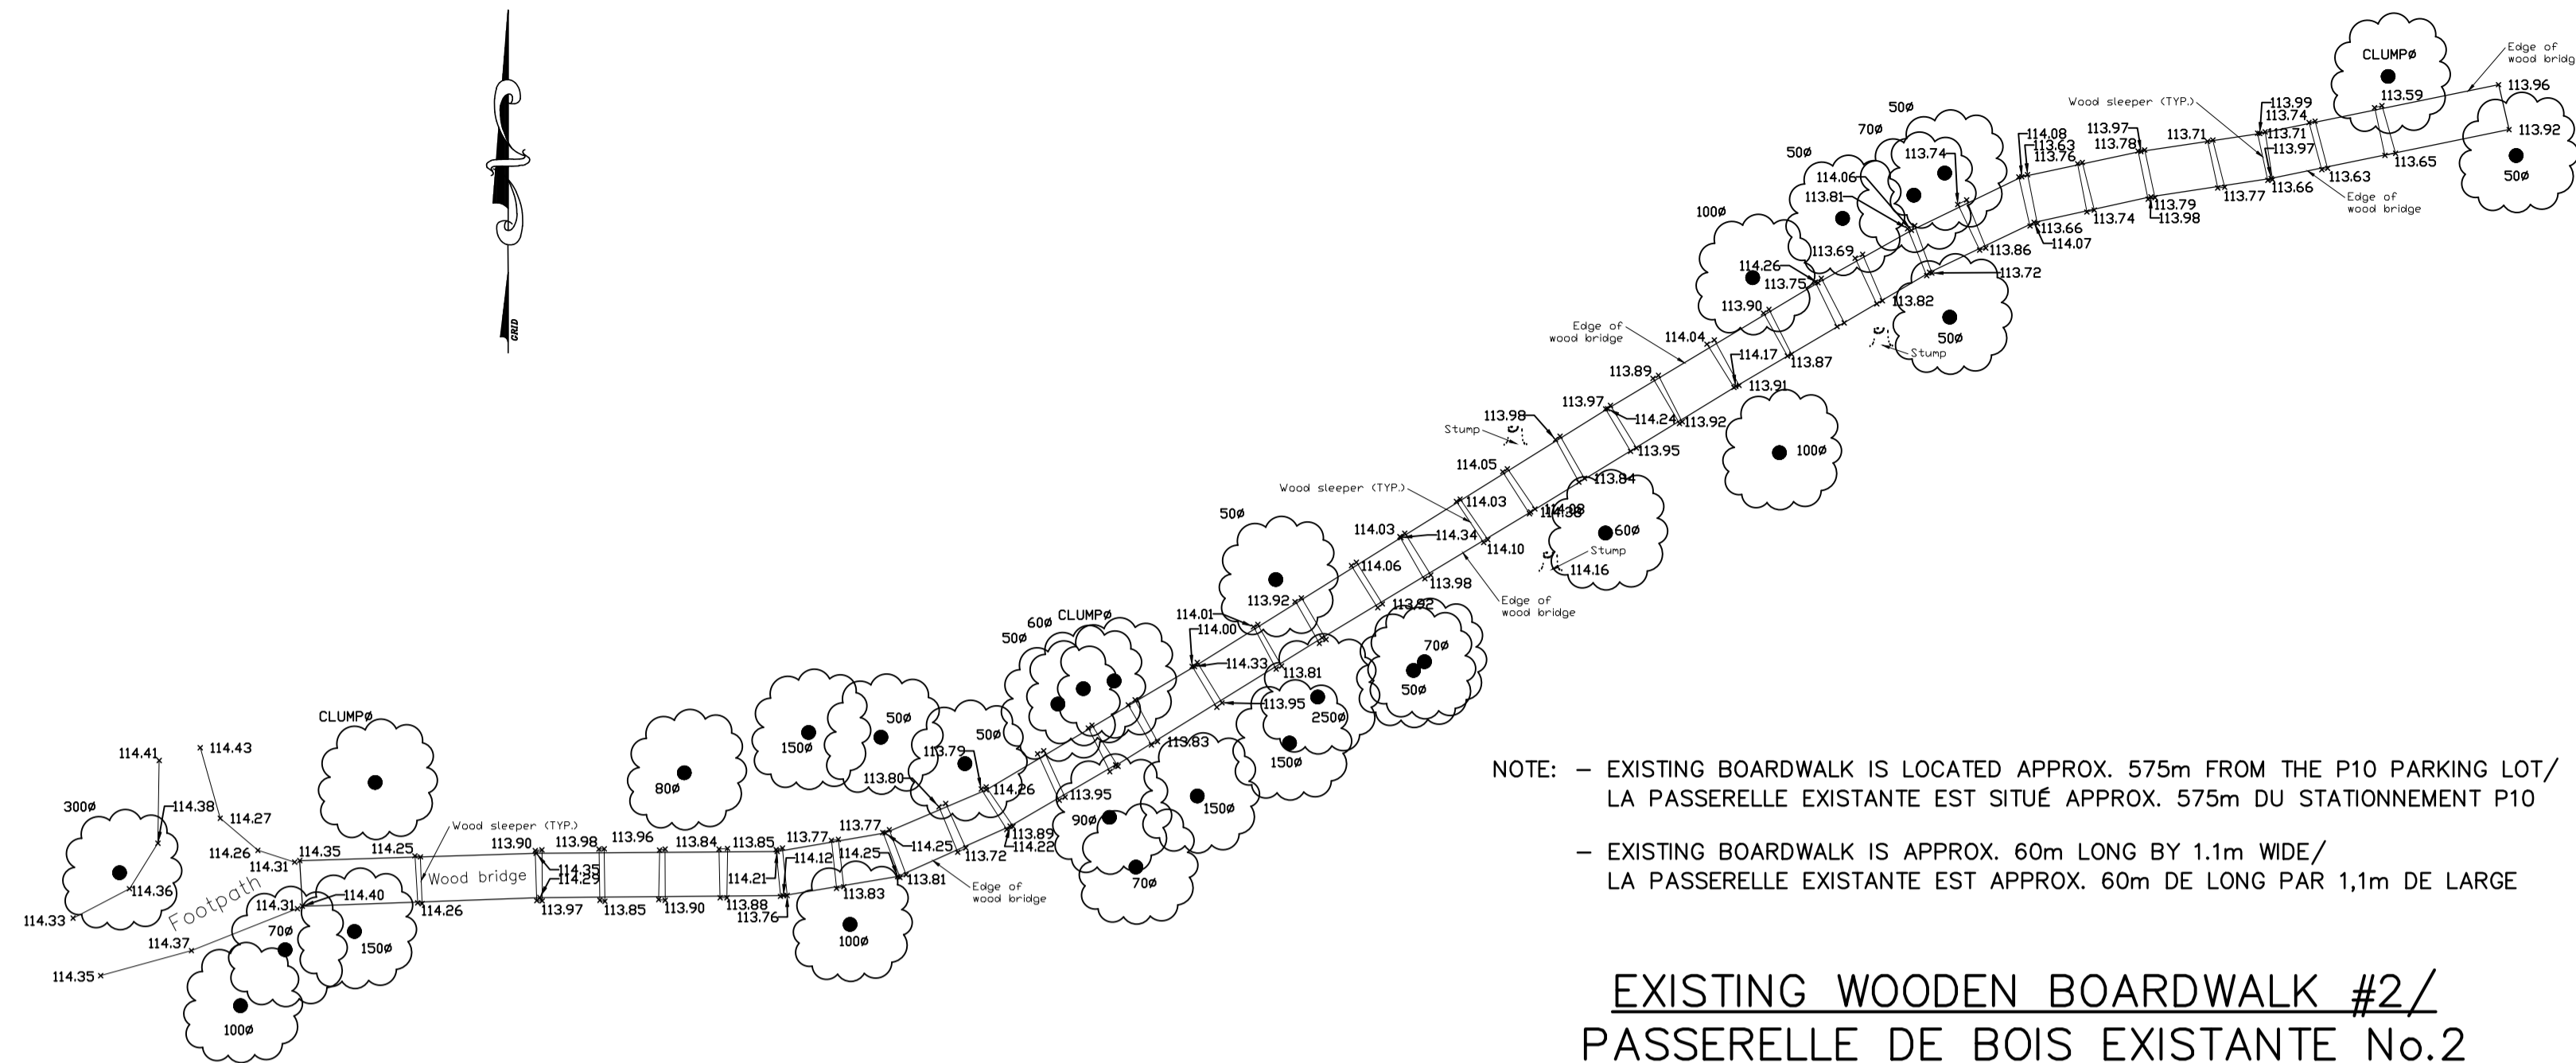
GRID

CLUMPØ
Edge of wood bridg
113.96
113.92
113.59
50Ø
Wood sleeper (TYP.)
113.99
113.74
113.71
113.97
113.66
113.63
113.65
Edge of wood bridge
50Ø
70Ø
50Ø
113.74
114.08
113.63
113.76
113.97
113.78
113.71
113.77
114.06
113.81
113.79
113.98
113.74
113.66
114.07
100Ø
113.86
113.69
113.72
114.26
113.75
113.90
113.82
50Ø
Stump
Edge of wood bridge
114.04
114.17
113.87
113.89
113.91
113.97
114.24
113.92
113.98
Stump
113.95
100Ø
114.05
113.84
Wood sleeper (TYP.)
114.03
114.08
114.38
60Ø
50Ø
114.03
114.34
114.10
Stump
114.16
114.06
113.98
Edge of wood bridge
113.92
113.92
114.01
114.00
60Ø
CLUMPØ
50Ø
114.33
113.81
70Ø
50Ø
113.95
250Ø
113.83
150Ø
150Ø
50Ø
50Ø
113.79
113.80
114.26
113.95
90Ø
150Ø
70Ø
113.89
114.22
113.72
Edge of wood bridge
CLUMPØ
114.41
114.43
300Ø
114.38
114.27
80Ø
114.26
114.31
114.35
114.25
Wood sleeper (TYP.)
113.90
113.98
113.96
113.84
113.85
113.77
113.77
114.12
114.25
114.25
113.81
113.83
114.35
114.29
114.21
Wood bridge
114.36
Footpath
114.31
114.40
114.26
113.97
113.85
113.90
113.88
113.76
100Ø
114.33
70Ø
150Ø
114.37
114.35
100Ø

NOTE: – EXISTING BOARDWALK IS LOCATED APPROX. 575m FROM THE P10 PARKING LOT/ LA PASSERELLE EXISTANTE EST SITUÉ APPROX. 575m DU STATIONNEMENT P10

– EXISTING BOARDWALK IS APPROX. 60m LONG BY 1.1m WIDE/ LA PASSERELLE EXISTANTE EST APPROX. 60m DE LONG PAR 1,1m DE LARGE

EXISTING WOODEN BOARDWALK #2/
PASSERELLE DE BOIS EXISTANTE No.2